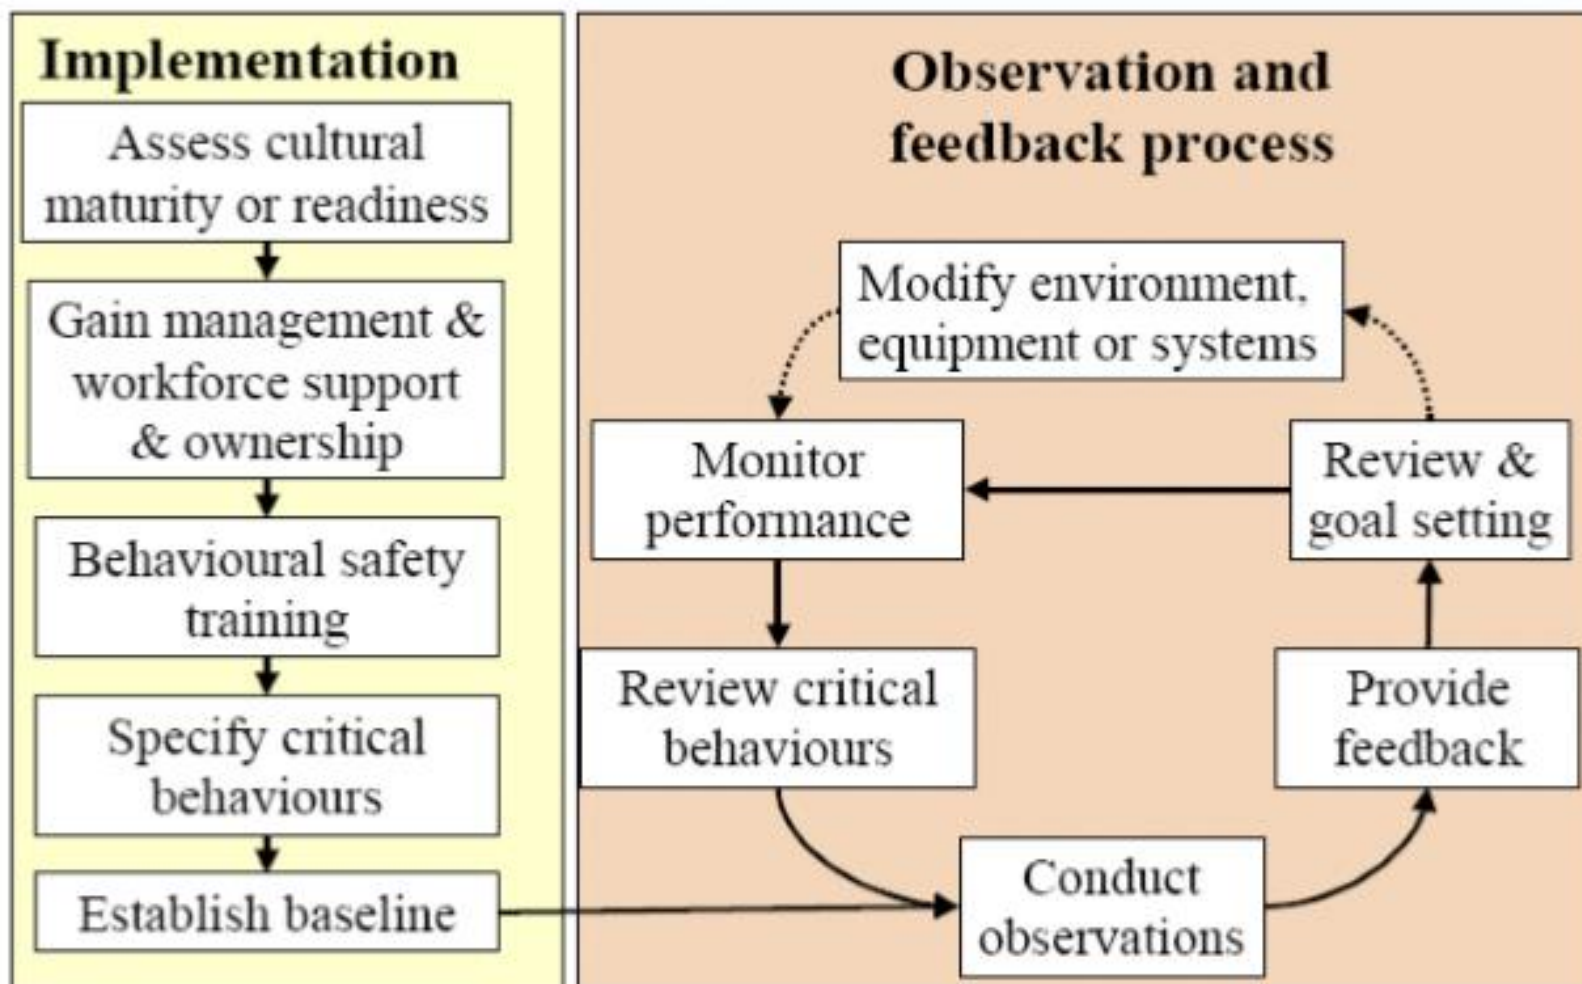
Implementation

Assess cultural maturity or readiness

Gain management & workforce support & ownership

Behavioural safety training

Specify critical behaviours

Establish baseline

Observation and feedback process

Modify environment, equipment or systems

Monitor performance

Review & goal setting

Review critical behaviours

Provide feedback

Conduct observations